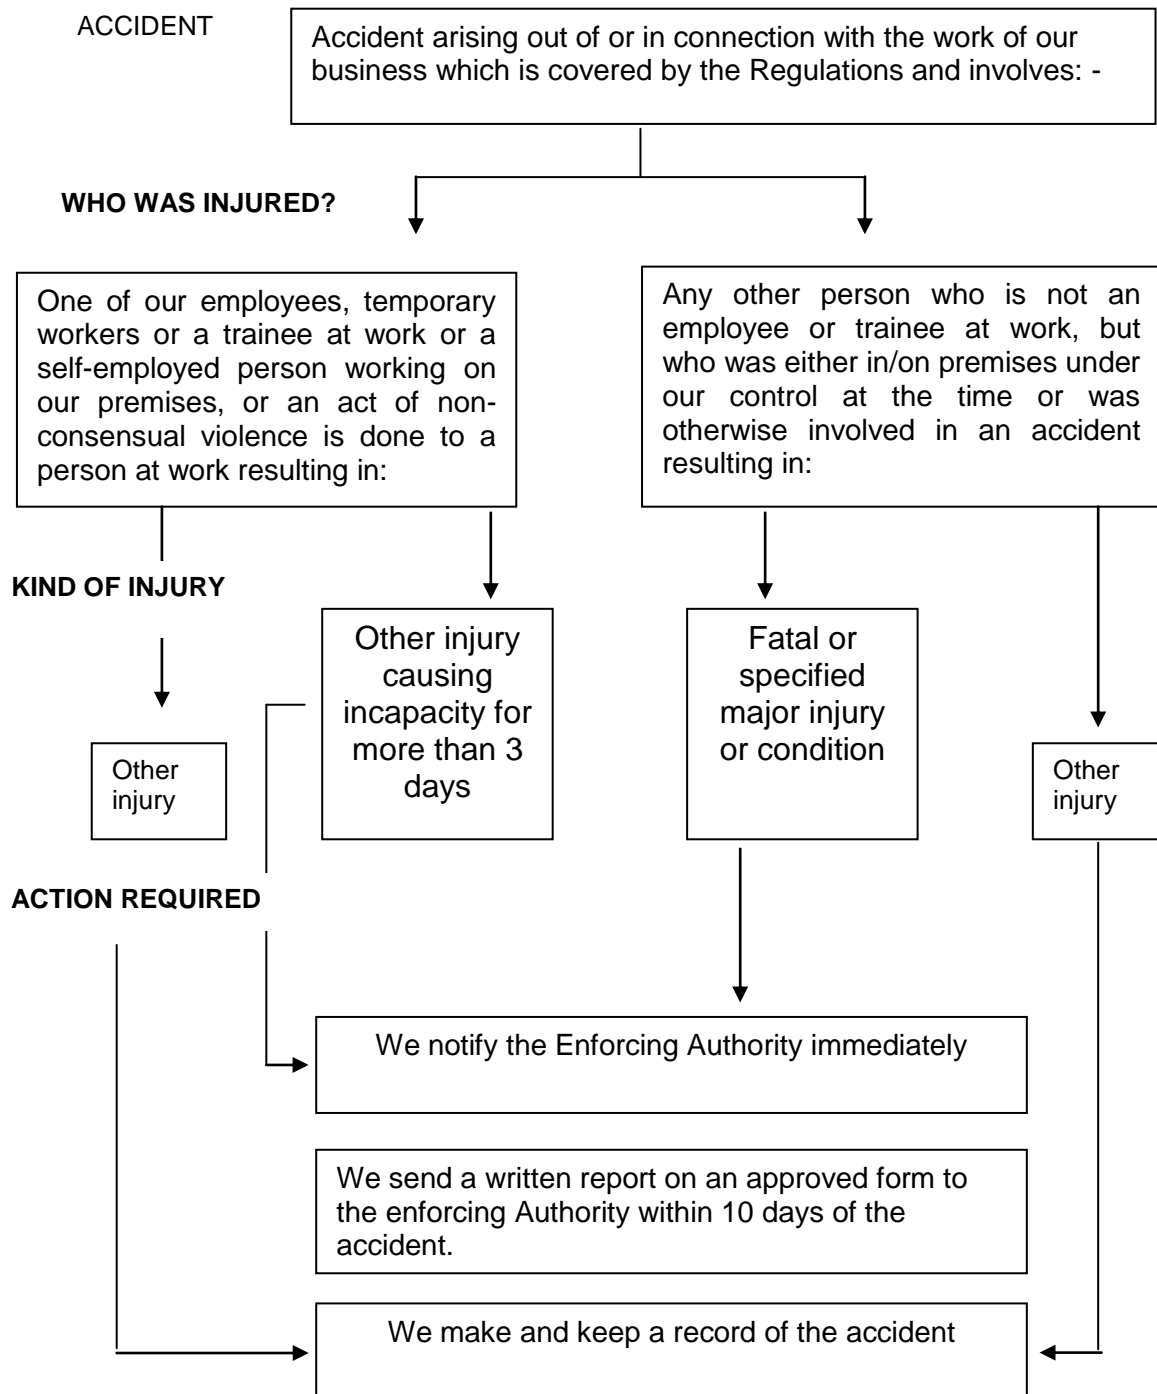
ACCIDENT

Accident arising out of or in connection with the work of our business which is covered by the Regulations and involves: -

WHO WAS INJURED?

One of our employees, temporary workers or a trainee at work or a self-employed person working on our premises, or an act of non-consensual violence is done to a person at work resulting in:

Any other person who is not an employee or trainee at work, but who was either in/on premises under our control at the time or was otherwise involved in an accident resulting in:

KIND OF INJURY

Other injury

Other injury causing incapacity for more than 3 days

Fatal or specified major injury or condition

Other injury

ACTION REQUIRED

We notify the Enforcing Authority immediately

We send a written report on an approved form to the enforcing Authority within 10 days of the accident.

We make and keep a record of the accident